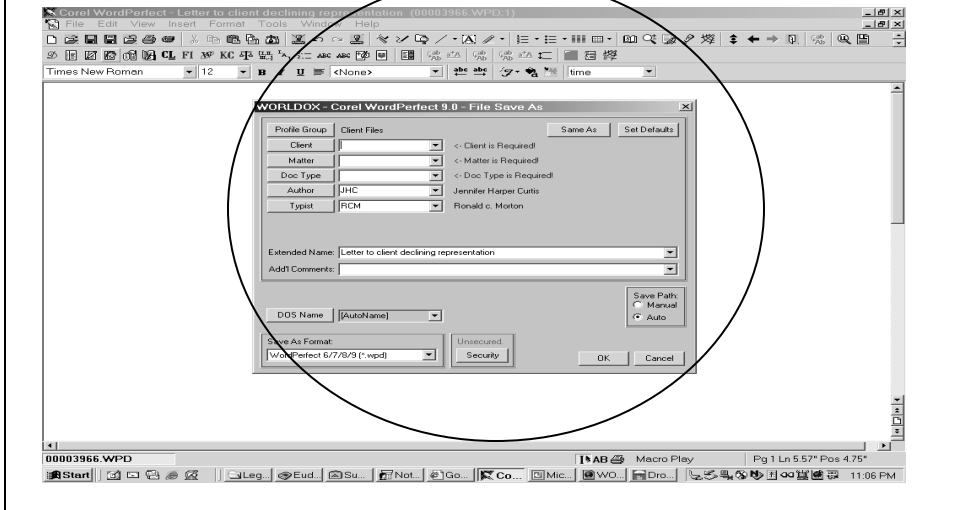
Corel WordPerfect - Letter to client declining representation (00003966.WPD:1)
File Edit View Insert Format Tools Window Help
Times New Roman 12 <None> time

WORLDOX - Corel WordPerfect 9.0 - File Save As

Profile Group Client Files
Same As Set Defaults
Client <- Client is Required!
Matter <- Matter is Required!
Doc Type <- Doc Type is Required!
Author JHC Jennifer Harper Curtis
Typist RCM Ronald c. Morton

Extended Name: Letter to client declining representation
Add'l Comments:

Save Path:
Manual
Auto

DOS Name [AutoName]

Save As Format:
WordPerfect 6/7/8/9 (*.wpd)
Unsecured
Security
OK Cancel

00003966.WPD
AB Macro Play
Pg 1 Ln 5.57" Pos 4.75"
Start Leg... Eud... Su... Not... Go... Co... Mic... WO... Dro... 11:06 PM